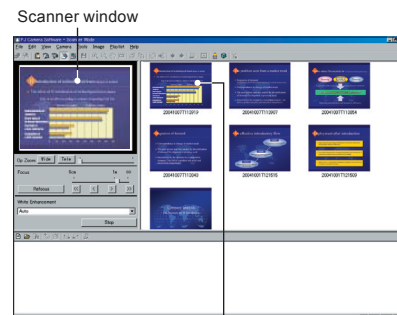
Scanner window

PJ Camera Software - Scanner Mode

File Edit View Camera Tools Image Playlist Help

Op Zoom Wide Tele

Focus 8cm 1m ∞

Refocus

White Enhancement

Auto

Stop

20041007T112919

20041007T112957

20041007T113004

20041007T112940

20041007T112916

20041007T112909